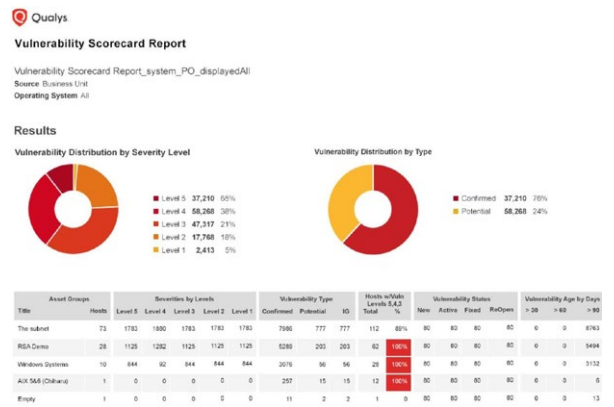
Qualys

Vulnerability Scorecard Report

Vulnerability Scorecard Report_system_PO_displayedAll
Source Business Unit
Operating System All

Results

Vulnerability Distribution by Severity Level

Level 5 37,210 58%
Level 4 58,268 38%
Level 3 47,317 21%
Level 2 17,768 18%
Level 1 2,413 5%

Vulnerability Distribution by Type

Confirmed 37,210 76%
Potential 58,268 24%

| Asset Groups | | Severities by Levels | | | | | Vulnerability Type | | | Hosts w/Vuln Levels 5,4,3 | | Vulnerability Status | | | | Vulnerability Age by Days | | |
|---|---|---|---|---|---|---|---|---|---|---|---|---|---|---|---|---|---|---|
| Title | Hosts | Level 5 | Level 4 | Level 3 | Level 2 | Level 1 | Confirmed | Potential | IG | Total | % | New | Active | Fixed | ReOpen | > 30 | > 60 | > 90 |
| The subnet | 73 | 1783 | 1800 | 1783 | 1783 | 1783 | 7986 | 777 | 777 | 112 | 89% | 80 | 80 | 80 | 80 | 0 | 0 | 8763 |
| RSA Demo | 28 | 1125 | 1282 | 1125 | 1125 | 1125 | 5289 | 203 | 203 | 62 | 100% | 80 | 80 | 80 | 80 | 0 | 0 | 5494 |
| Windows Systems | 10 | 844 | 92 | 844 | 844 | 844 | 2076 | 56 | 56 | 28 | 100% | 80 | 80 | 80 | 80 | 0 | 0 | 3132 |
| AIX 5&6 (Chiharu) | 1 | 0 | 0 | 0 | 0 | 0 | 257 | 15 | 15 | 12 | 100% | 80 | 80 | 80 | 80 | 0 | 0 | 6 |
| Empty | 1 | 0 | 0 | 0 | 0 | 0 | 11 | 2 | 2 | 1 | 0 | 80 | 80 | 80 | 80 | 0 | 0 | 13 |